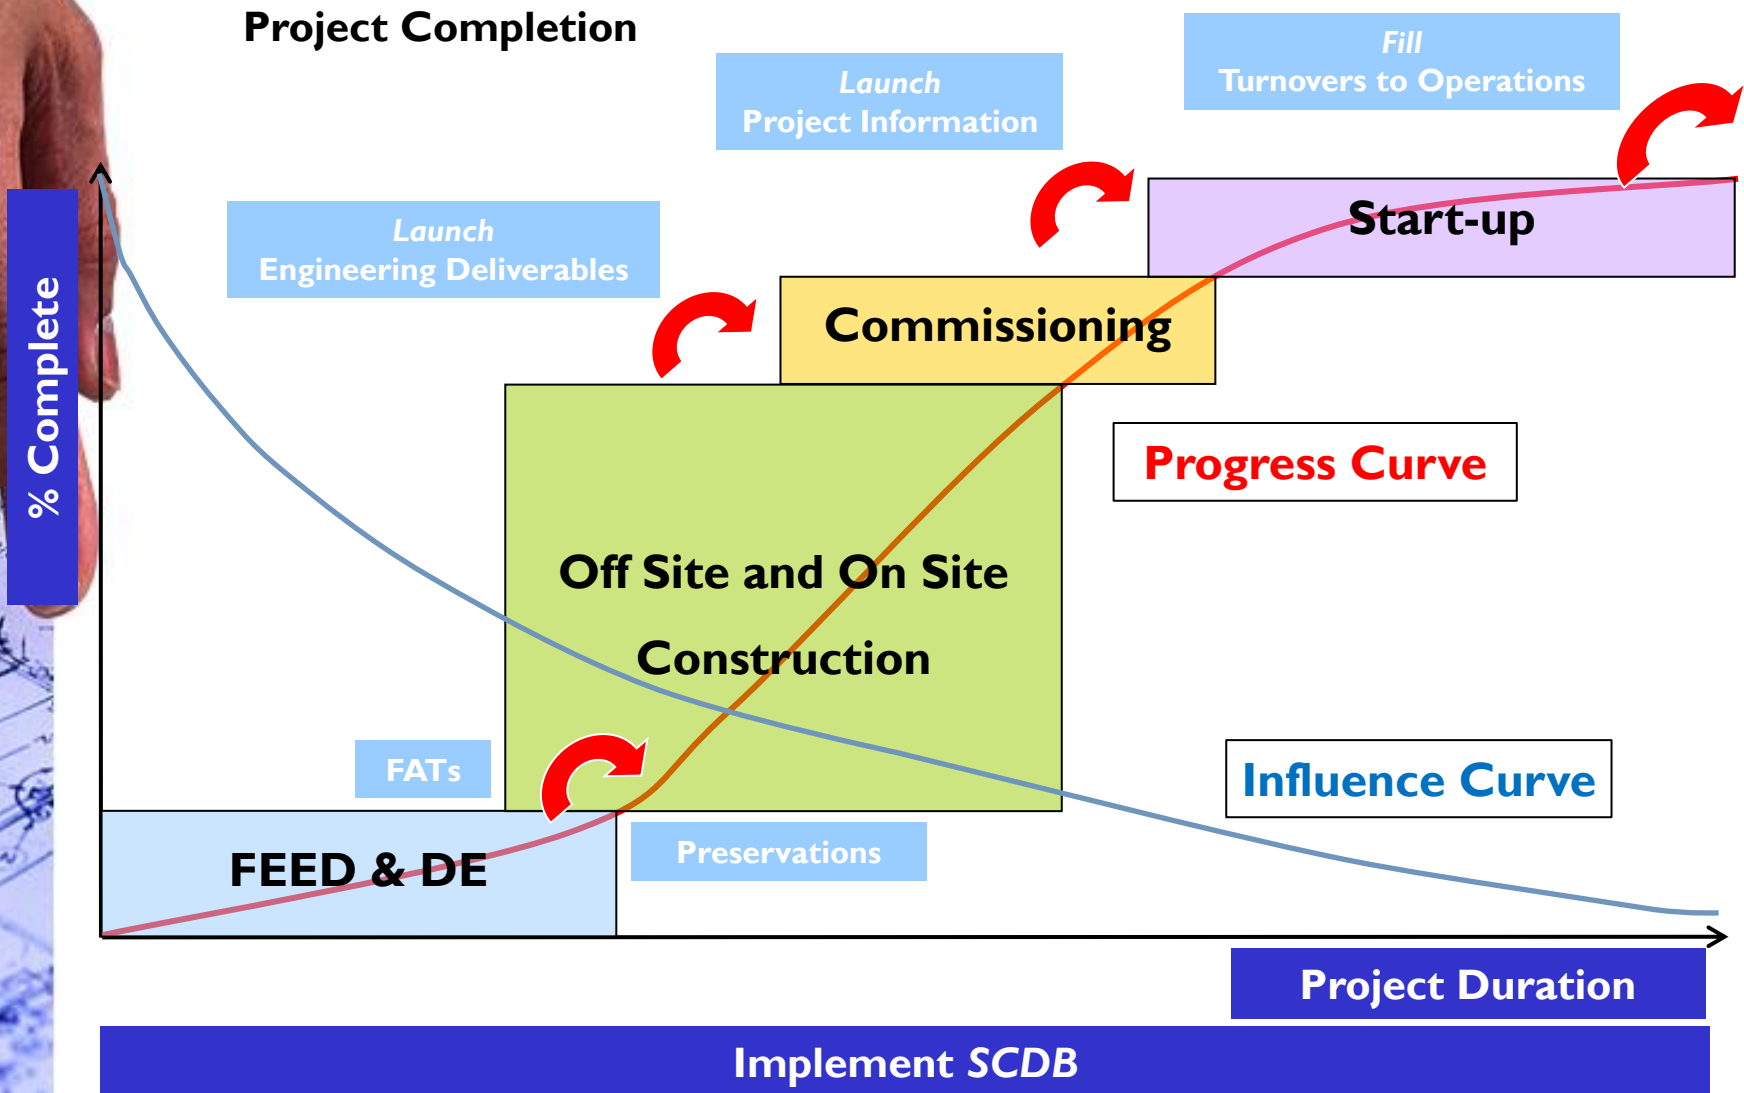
Project Completion

Launch
Project Information

Fill
Turnovers to Operations

% Complete

Launch
Engineering Deliverables

Start-up

Commissioning

Progress Curve

Off Site and On Site
Construction

FATs

Influence Curve

FEED & DE

Preservations

Project Duration

Implement SCDB